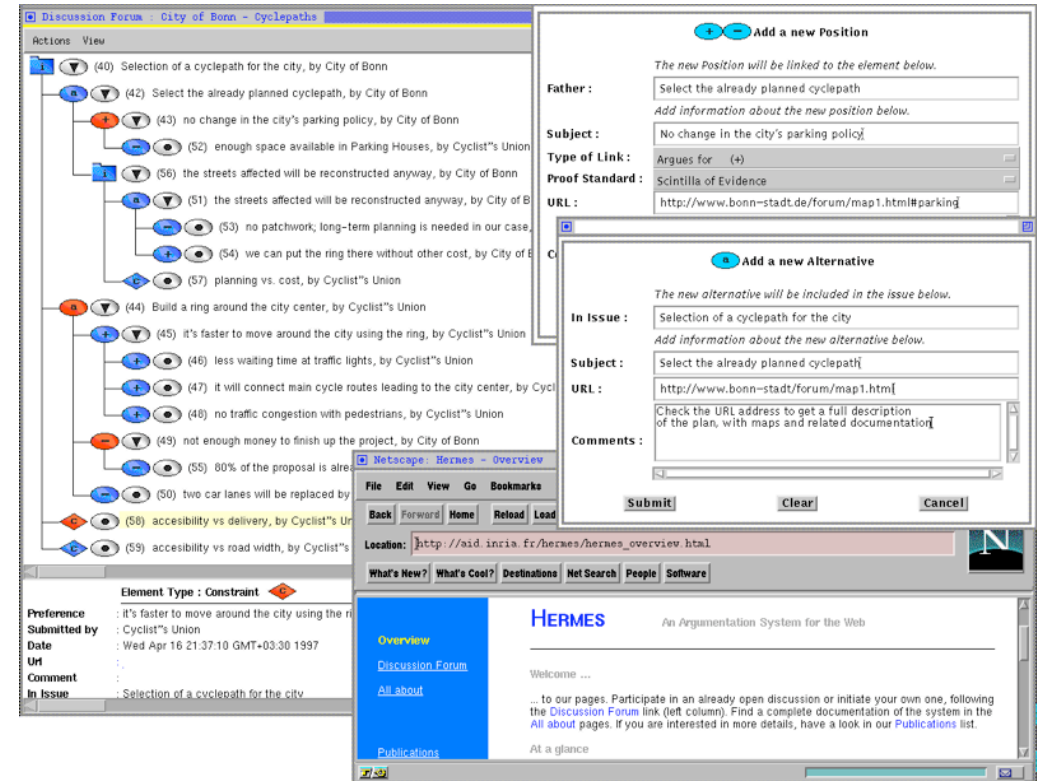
Discussion Forum : City of Bonn - Cyclepaths

Actions View

i (40) Selection of a cyclepath for the city, by City of Bonn

a (42) Select the already planned cyclepath, by City of Bonn

+ (43) no change in the city's parking policy, by City of Bonn

– (52) enough space available in Parking Houses, by Cyclist''s Union

i (56) the streets affected will be reconstructed anyway, by City of Bonn

a (51) the streets affected will be reconstructed anyway, by City of B

– (53) no patchwork; long-term planning is needed in our case,

+ (54) we can put the ring there without other cost, by City of B

c (57) planning vs. cost, by Cyclist''s Union

a (44) Build a ring around the city center, by Cyclist''s Union

+ (45) it's faster to move around the city using the ring, by Cyclist''s Union

+ (46) less waiting time at traffic lights, by Cyclist''s Union

+ (47) it will connect main cycle routes leading to the city center, by Cycl

+ (48) no traffic congestion with pedestrians, by Cyclist''s Union

– (49) not enough money to finish up the project, by City of Bonn

– (55) 80% of the proposal is alre

– (50) two car lanes will be replaced by

c (58) accesibility vs delivery, by Cyclist''s Ur

c (59) accesibility vs road width, by Cyclist''s

Element Type : Constraint c

Preference : it's faster to move around the city using the ri
Submitted by : Cyclist''s Union
Date : Wed Apr 16 21:37:10 GMT+03:30 1997
Url :
Comment :
In Issue : Selection of a cyclepath for the city

+ – Add a new Position

The new Position will be linked to the element below.

Father : Select the already planned cyclepath

Add information about the new position below.

Subject : No change in the city's parking policy

Type of Link : Argues for (+)

Proof Standard : Scintilla of Evidence

URL : http://www.bonn-stadt.de/forum/map1.html#parking

a Add a new Alternative

The new alternative will be included in the issue below.

In Issue : Selection of a cyclepath for the city

Add information about the new alternative below.

Subject : Select the already planned cyclepath

URL : http://www.bonn-stadt/forum/map1.html

Comments : Check the URL address to get a full description of the plan, with maps and related documentation

Submit Clear Cancel

Netscape: Hermes - Overview

File Edit View Go Bookmarks

Back Forward Home Reload Load

Location: http://aid.inria.fr/hermes/hermes_overview.html

What's New? What's Cool? Destinations Net Search People Software

Overview
Discussion Forum
All about
Publications

HERMES An Argumentation System for the Web

Welcome ...

... to our pages. Participate in an already open discussion or initiate your own one, following the Discussion Forum link (left column). Find a complete documentation of the system in the All about pages. If you are interested in more details, have a look in our Publications list.

At a glance